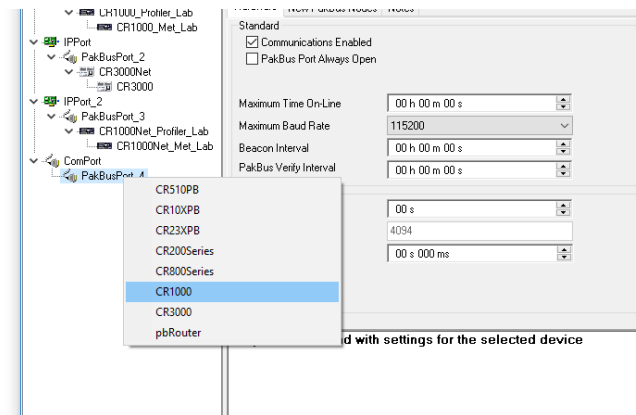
CR1000_Profiler_Lab
CR1000_Met_Lab
IPPort
PakBusPort_2
CR3000Net
CR3000
IPPort_2
PakBusPort_3
CR1000Net_Profiler_Lab
CR1000Net_Met_Lab
ComPort
PakBusPort_4

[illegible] New PakBus Nodes Notes
Standard
☑ Communications Enabled
☐ PakBus Port Always Open

Maximum Time On-Line | 00 h 00 m 00 s
Maximum Baud Rate | 115200
Beacon Interval | 00 h 00 m 00 s
PakBus Verify Interval | 00 h 00 m 00 s

00 s
4094
00 s 000 ms

CR510PB
CR10XPB
CR23XPB
CR200Series
CR800Series
CR1000
CR3000
pbRouter

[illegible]d with settings for the selected device